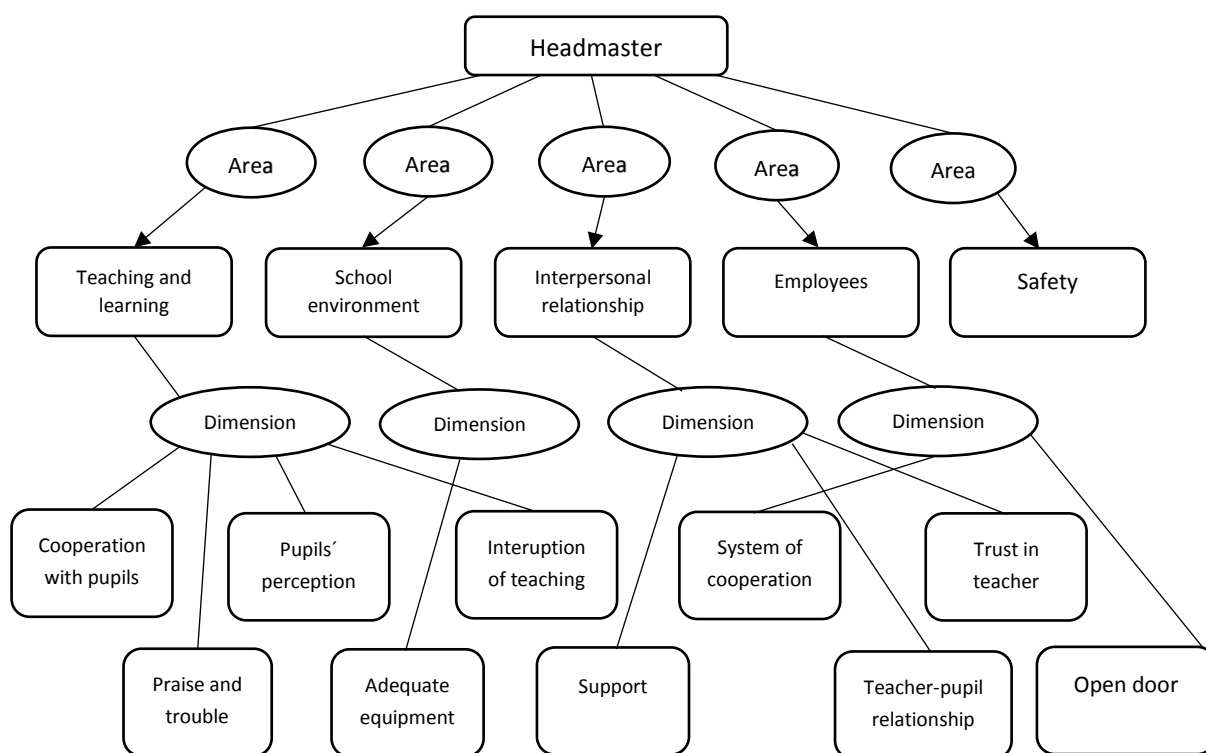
Headmaster

Area

Area

Area

Area

Area

Teaching and learning

School environment

Interpersonal relationship

Employees

Safety

Dimension

Dimension

Dimension

Dimension

Cooperation with pupils

Pupils´ perception

Interuption of teaching

System of cooperation

Trust in teacher

Praise and trouble

Adequate equipment

Support

Teacher-pupil relationship

Open door